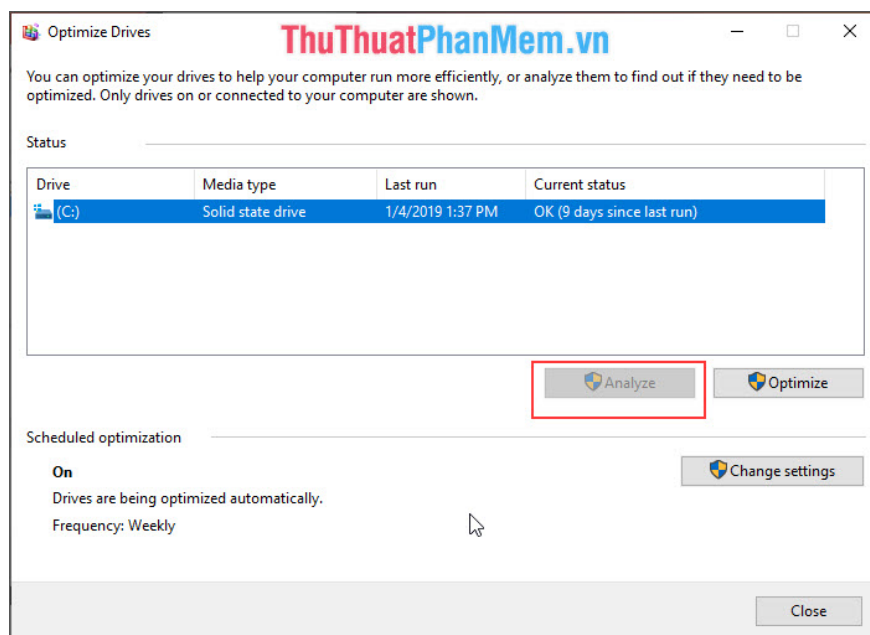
Optimize Drives

ThuThuatPhanMem.vn

You can optimize your drives to help your computer run more efficiently, or analyze them to find out if they need to be optimized. Only drives on or connected to your computer are shown.

Status

| Drive | Media type | Last run | Current status |
|---|---|---|---|
| (C:) | Solid state drive | 1/4/2019 1:37 PM | OK (9 days since last run) |

Analyze

Optimize

Scheduled optimization

On

Drives are being optimized automatically.

Frequency: Weekly

Change settings

Close